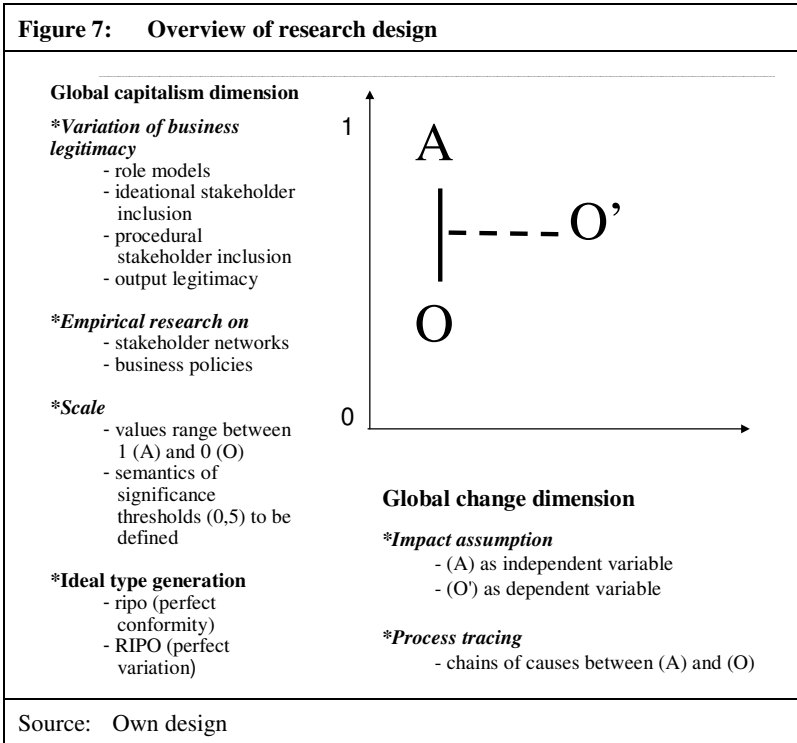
Figure 7: Overview of research design

Global capitalism dimension

*Variation of business legitimacy
- role models
- ideational stakeholder inclusion
- procedural stakeholder inclusion
- output legitimacy

*Empirical research on
- stakeholder networks
- business policies

*Scale
- values range between 1 (A) and 0 (O)
- semantics of significance thresholds (0,5) to be defined

*Ideal type generation
- ripo (perfect conformity)
- RIPO (perfect variation)

1

A

O'

O

0

Global change dimension

*Impact assumption
- (A) as independent variable
- (O') as dependent variable

*Process tracing
- chains of causes between (A) and (O)

Source: Own design